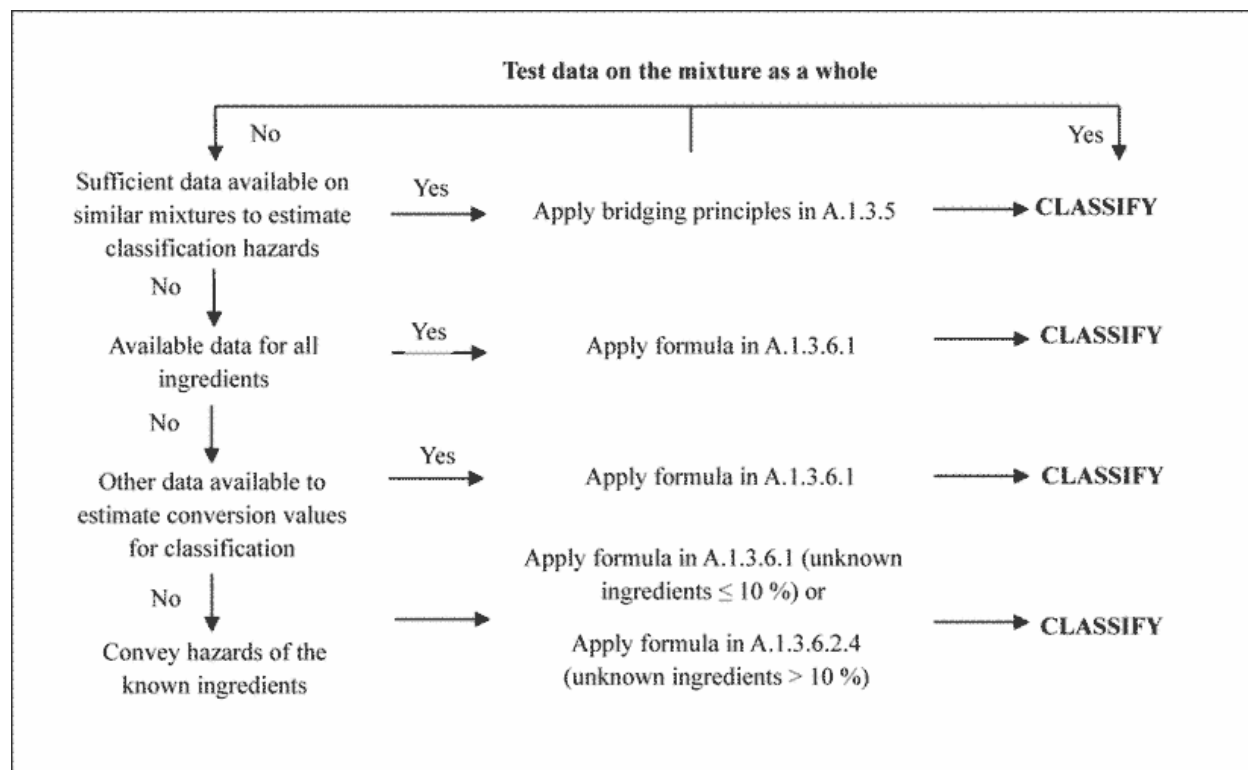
Test data on the mixture as a whole

No

Yes

Sufficient data available on similar mixtures to estimate classification hazards

Yes

Apply bridging principles in A.1.3.5

CLASSIFY

No

Available data for all ingredients

Yes

Apply formula in A.1.3.6.1

CLASSIFY

No

Other data available to estimate conversion values for classification

Yes

Apply formula in A.1.3.6.1

CLASSIFY

No

Convey hazards of the known ingredients

Apply formula in A.1.3.6.1 (unknown ingredients $\leq 10$ %) or

Apply formula in A.1.3.6.2.4 (unknown ingredients $> 10$ %)

CLASSIFY